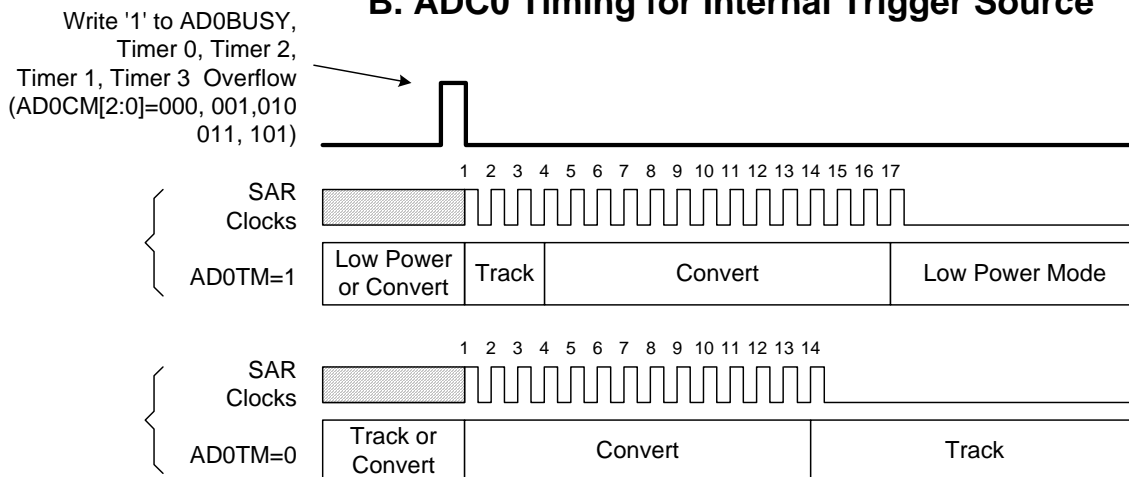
B. ADC0 Timing for Internal Trigger Source

Write '1' to AD0BUSY, Timer 0, Timer 2, Timer 1, Timer 3 Overflow (AD0CM[2:0]=000, 001,010 011, 101)

1 2 3 4 5 6 7 8 9 10 11 12 13 14 15 16 17

SAR Clocks

AD0TM=1

Low Power or Convert

Track

Convert

Low Power Mode

1 2 3 4 5 6 7 8 9 10 11 12 13 14

SAR Clocks

AD0TM=0

Track or Convert

Convert

Track